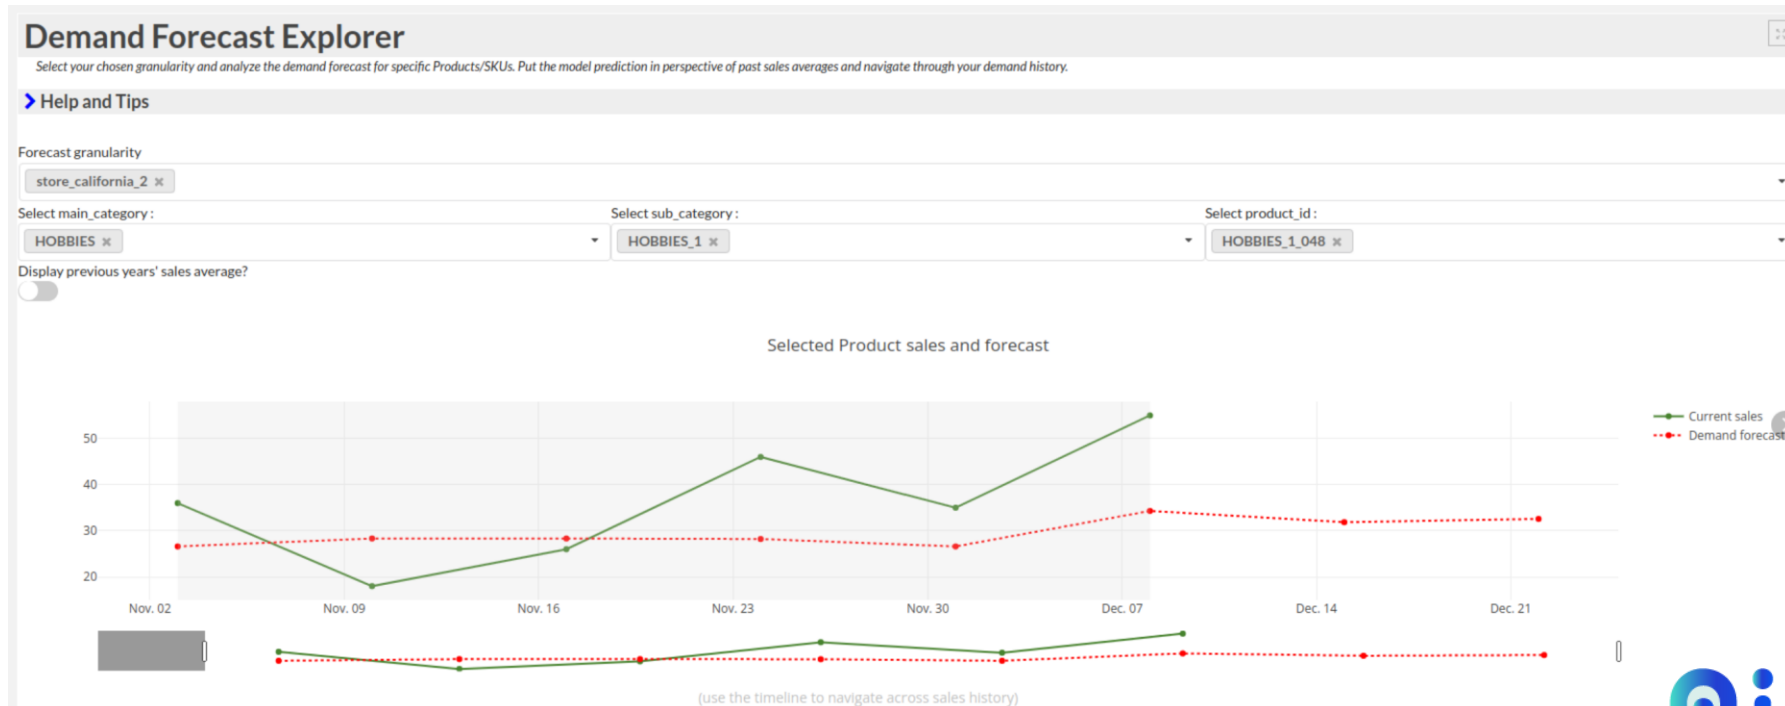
Demand Forecast Explorer

Select your chosen granularity and analyze the demand forecast for specific Products/SKUs. Put the model prediction in perspective of past sales averages and navigate through your demand history.

Help and Tips

Forecast granularity

store_california_2 ×

Select main_category :

HOBBIES ×

Select sub_category :

HOBBIES_1 ×

Select product_id :

HOBBIES_1_048 ×

Display previous years' sales average?

Selected Product sales and forecast

50
40
30
20

Nov. 02 Nov. 09 Nov. 16 Nov. 23 Nov. 30 Dec. 07 Dec. 14 Dec. 21

Current sales
Demand forecast

(use the timeline to navigate across sales history)